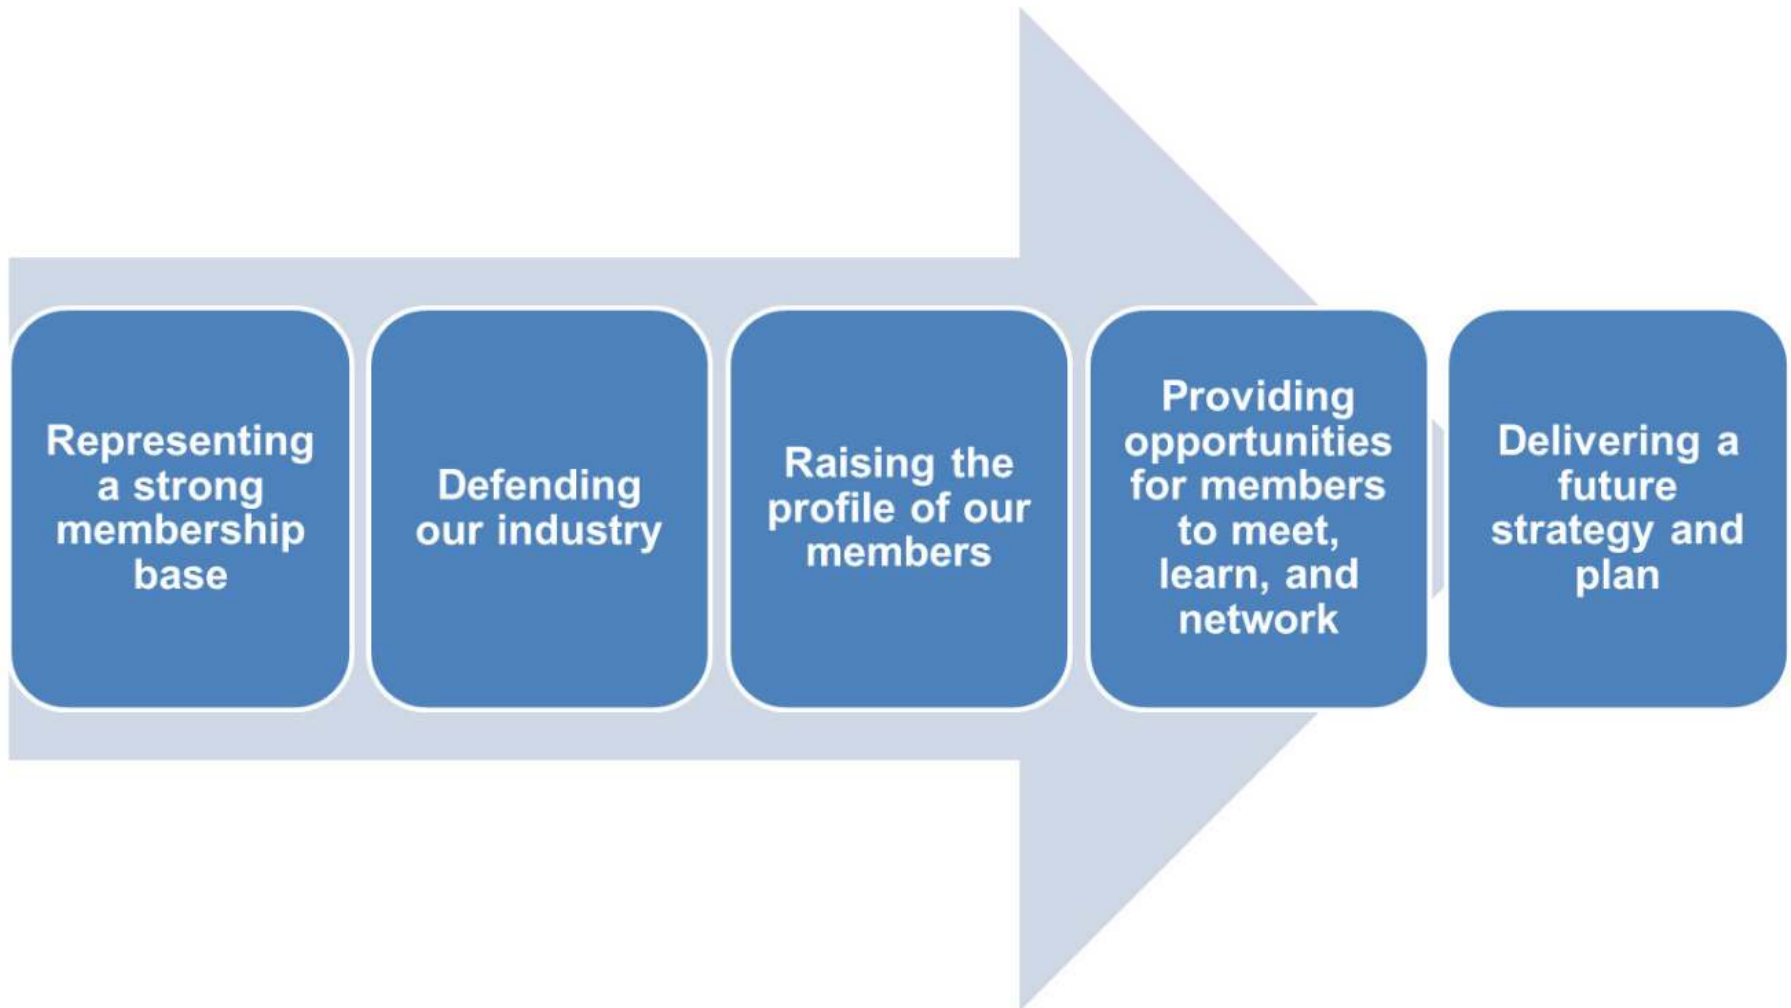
Representing a strong membership base

Defending our industry

Raising the profile of our members

Providing opportunities for members to meet, learn, and network

Delivering a future strategy and plan